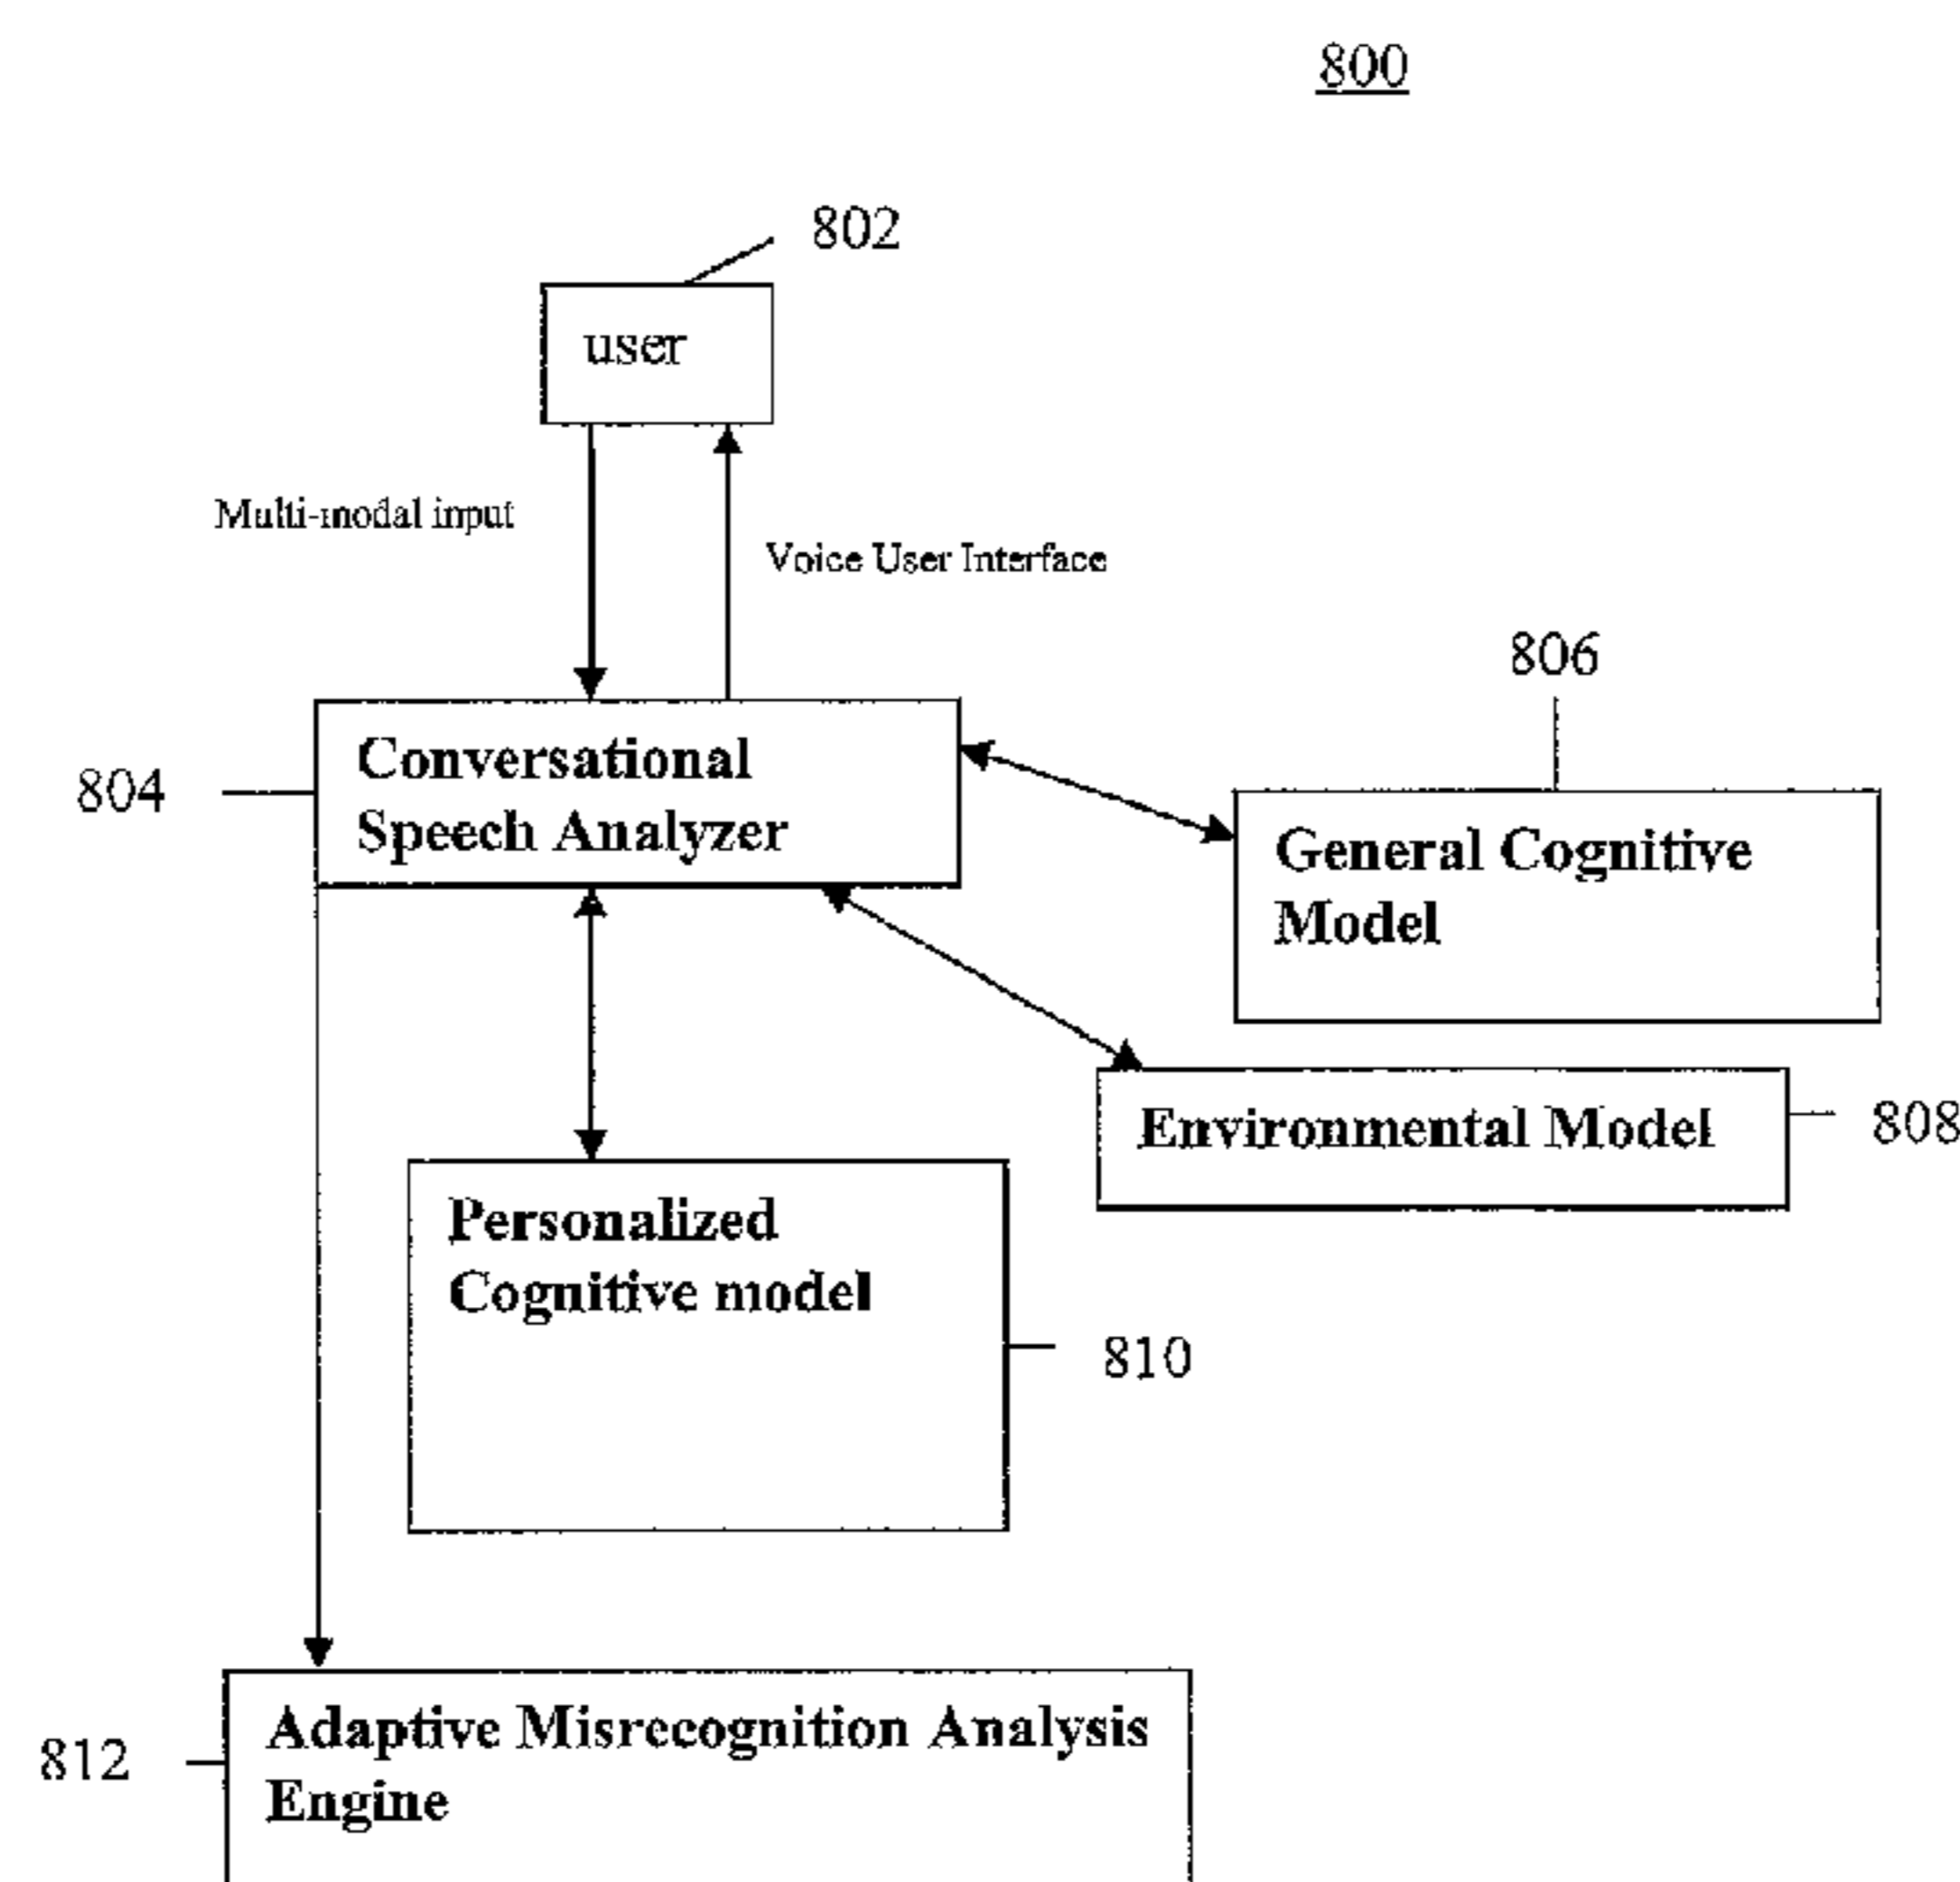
800

802

user

Multi-modal input

Voice User Interface

806

804

Conversational Speech Analyzer

General Cognitive Model

Environmental Model

808

Personalized Cognitive model

810

812

Adaptive Misrecognition Analysis Engine